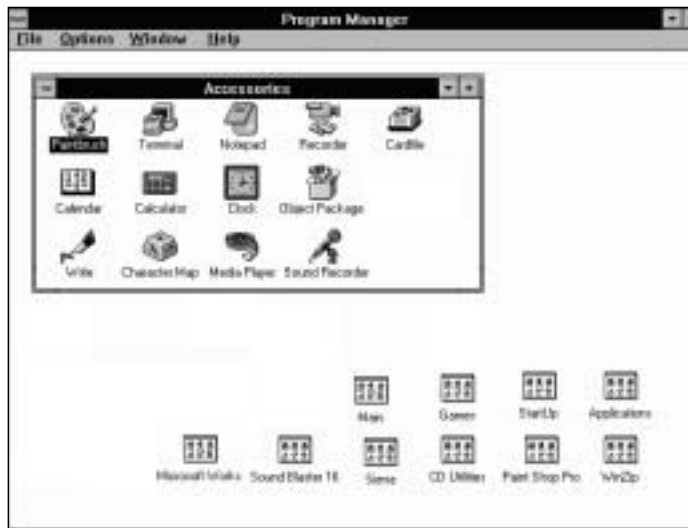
Program Manager

File Options Window Help

Accessories

Paintbrush Terminal Notepad Recorder Cardfile

Calendar Calculator Clock Object Packager

Write Character Map Media Player Sound Recorder

Main Games StartUp Applications

Microsoft Works Sound Blaster 16 Sierra CD Utilities Paint Shop Pro WinZip